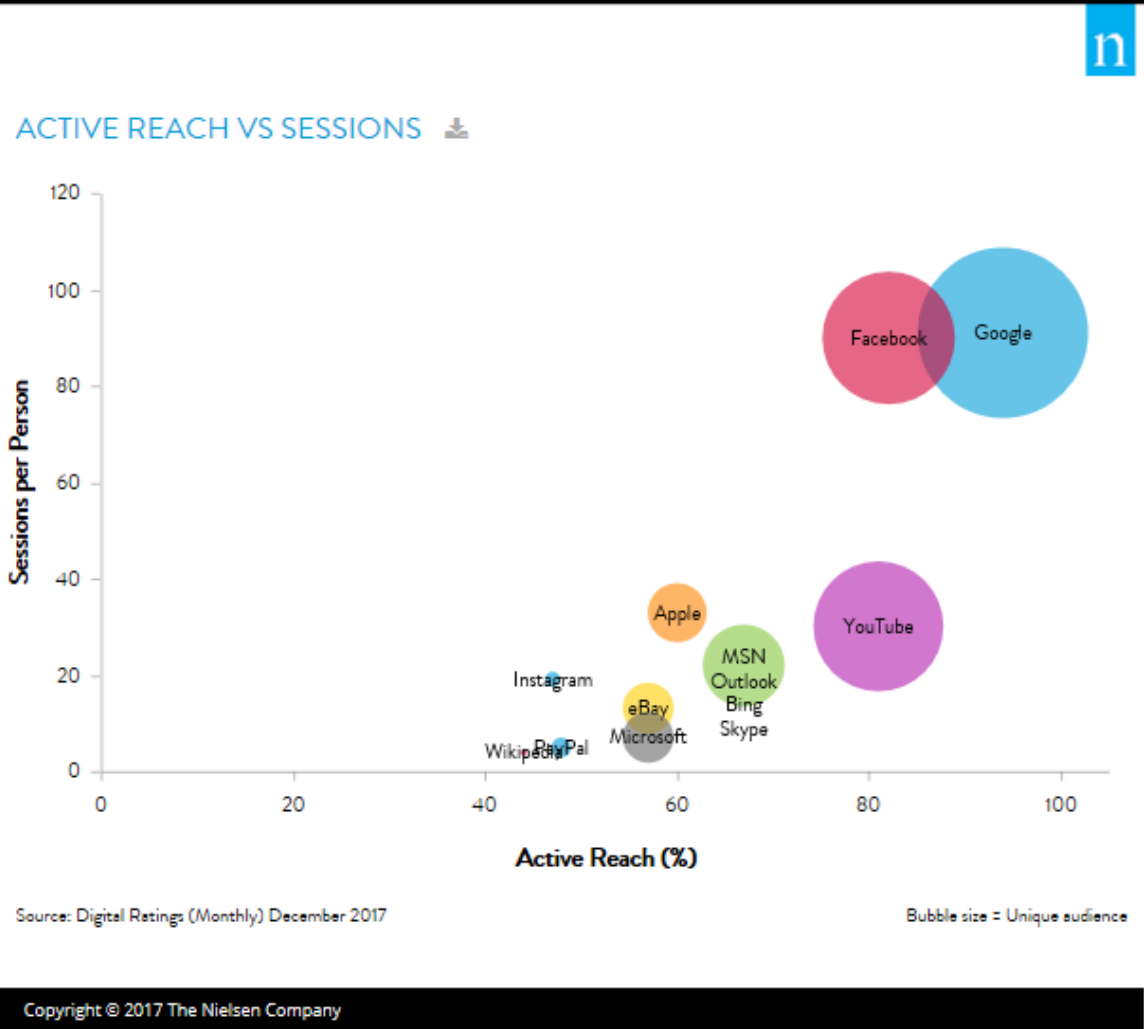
n

ACTIVE REACH VS SESSIONS

120
100
80
60
40
20
0

Sessions per Person

Facebook
Google
Apple
YouTube
MSN
Outlook
Bing
Skype
Instagram
eBay
Microsoft
PayPal
Wikipedia

0
20
40
60
80
100

Active Reach (%)

Source: Digital Ratings (Monthly) December 2017

Bubble size = Unique audience

Copyright © 2017 The Nielsen Company